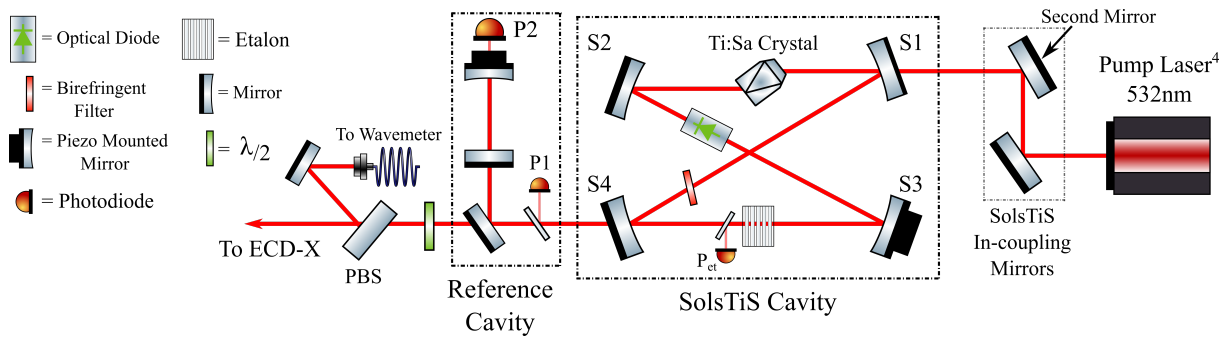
= Optical Diode

= Etalon

= Birefringent Filter

= Mirror

= Piezo Mounted Mirror

= $\lambda_{/2}$

= Photodiode

To Wavemeter

To ECD-X

PBS

P2

P1

Reference Cavity

S2

Ti:Sa Crystal

S1

S4

S3

$P_{et}$

SolsTiS Cavity

Second Mirror

SolsTiS In-coupling Mirrors

Pump Laser$^4$
532nm